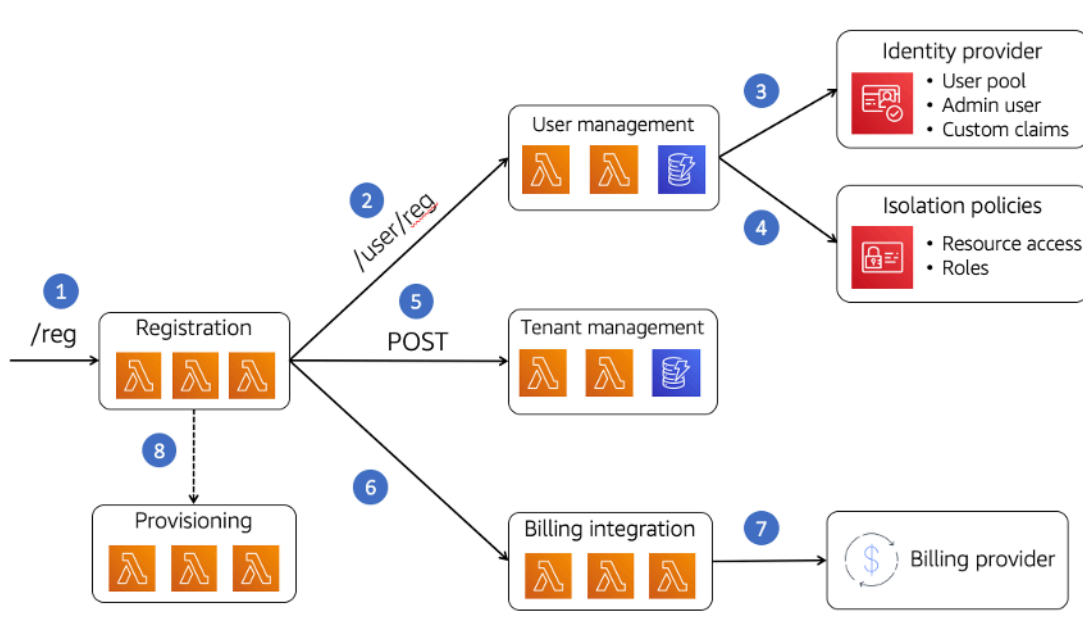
1
/reg
Registration
8
Provisioning
2
/user/reg
User management
3
Identity provider
• User pool
• Admin user
• Custom claims
4
Isolation policies
• Resource access
• Roles
5
POST
Tenant management
6
Billing integration
7
Billing provider